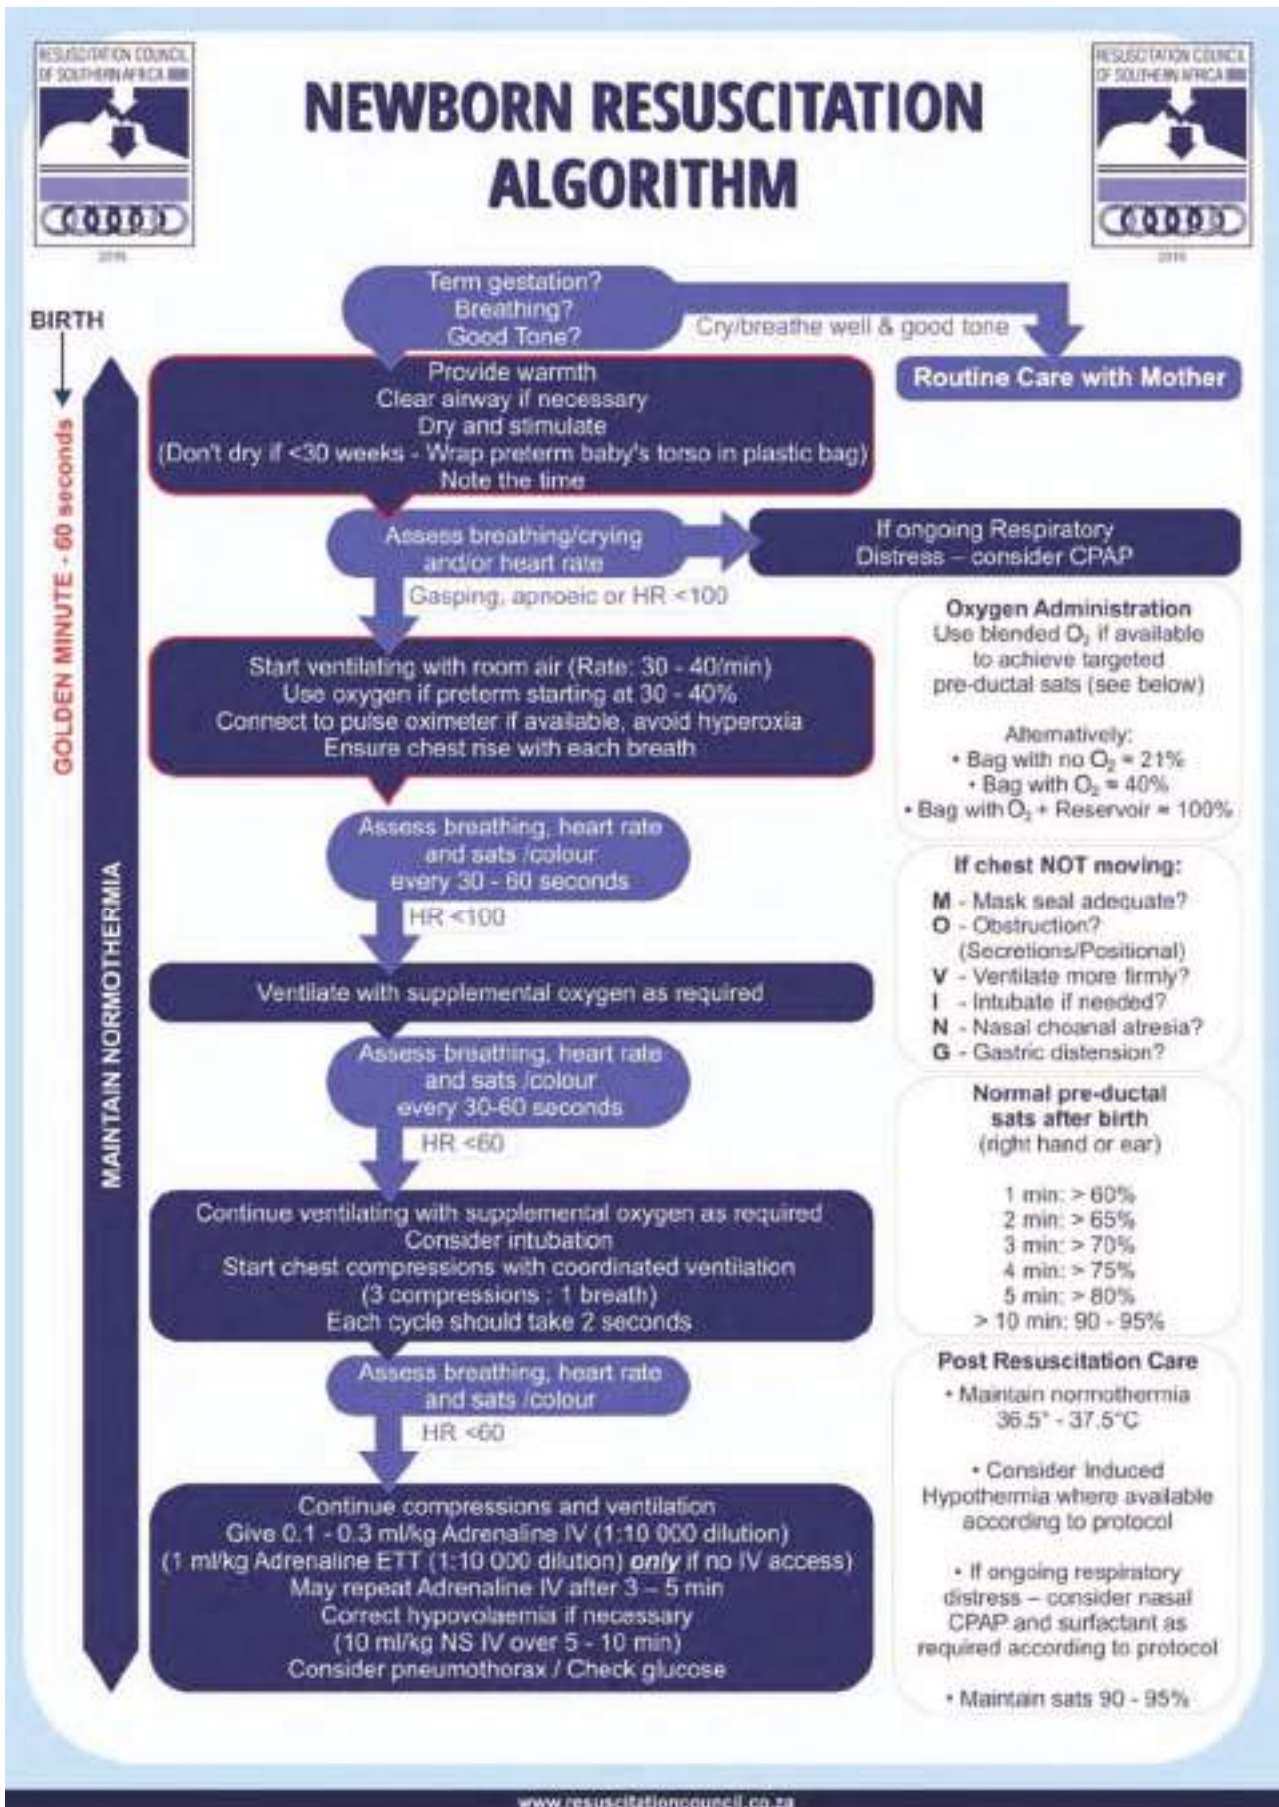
RESUSCITATION COUNCIL OF SOUTHERN AFRICA

2016

NEWBORN RESUSCITATION ALGORITHM

RESUSCITATION COUNCIL OF SOUTHERN AFRICA

2016

BIRTH

GOLDEN MINUTE - 60 seconds

MAINTAIN NORMOTHERMIA

Term gestation?
Breathing?
Good Tone?

Cry/breathe well & good tone

Routine Care with Mother

Provide warmth
Clear airway if necessary
Dry and stimulate
(Don't dry if <30 weeks - Wrap preterm baby's torso in plastic bag)
Note the time

Assess breathing/crying and/or heart rate

If ongoing Respiratory Distress – consider CPAP

Gasping, apnoeic or HR <100

Oxygen Administration
Use blended $O_2$ if available to achieve targeted pre-ductal sats (see below)

Alternatively:
• Bag with no $O_2$ = 21%
• Bag with $O_2$ = 40%
• Bag with $O_2$ + Reservoir = 100%

Start ventilating with room air (Rate: 30 - 40/min)
Use oxygen if preterm starting at 30 - 40%
Connect to pulse oximeter if available, avoid hyperoxia
Ensure chest rise with each breath

Assess breathing, heart rate and sats /colour every 30 - 60 seconds

HR <100

If chest NOT moving:
M - Mask seal adequate?
O - Obstruction? (Secretions/Positional)
V - Ventilate more firmly?
I - Intubate if needed?
N - Nasal choanal atresia?
G - Gastric distension?

Ventilate with supplemental oxygen as required

Assess breathing, heart rate and sats /colour every 30-60 seconds

HR <60

Normal pre-ductal sats after birth
(right hand or ear)

1 min: > 60%
2 min: > 65%
3 min: > 70%
4 min: > 75%
5 min: > 80%
> 10 min: 90 - 95%

Continue ventilating with supplemental oxygen as required
Consider intubation
Start chest compressions with coordinated ventilation
(3 compressions : 1 breath)
Each cycle should take 2 seconds

Assess breathing, heart rate and sats /colour

HR <60

Post Resuscitation Care
• Maintain normothermia 36.5° - 37.5°C

• Consider Induced Hypothermia where available according to protocol

• If ongoing respiratory distress – consider nasal CPAP and surfactant as required according to protocol

• Maintain sats 90 - 95%

Continue compressions and ventilation
Give 0.1 - 0.3 ml/kg Adrenaline IV (1:10 000 dilution)
(1 ml/kg Adrenaline ETT (1:10 000 dilution) only if no IV access)
May repeat Adrenaline IV after 3 – 5 min
Correct hypovolaemia if necessary
(10 ml/kg NS IV over 5 - 10 min)
Consider pneumothorax / Check glucose

www.resuscitationcouncil.co.za